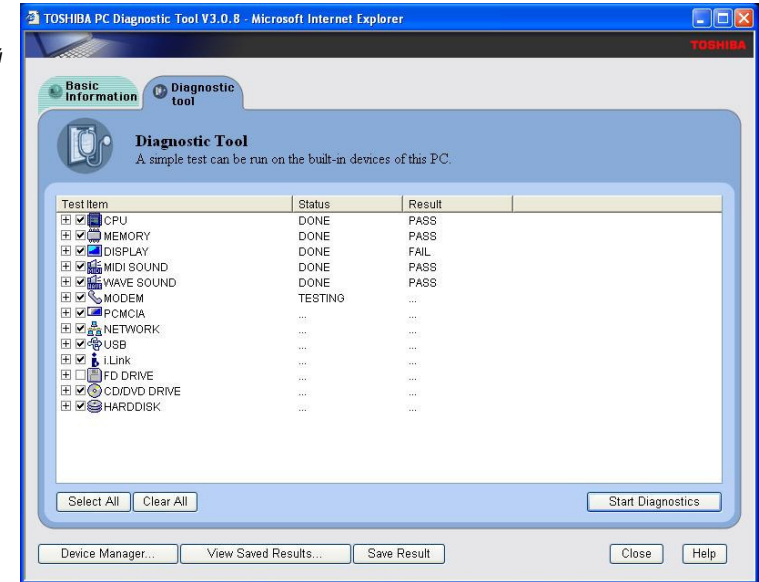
TOSHIBA PC Diagnostic Tool V3.0.8 - Microsoft Internet Explorer

TOSHIBA

Basic Information

Diagnostic tool

Diagnostic Tool
A simple test can be run on the built-in devices of this PC.

| Test Item | Status | Result |
|---|---|---|
| CPU | DONE | PASS |
| MEMORY | DONE | PASS |
| DISPLAY | DONE | FAIL |
| MIDI SOUND | DONE | PASS |
| WAVE SOUND | DONE | PASS |
| MODEM | TESTING | ... |
| PCMCIA | ... | ... |
| NETWORK | ... | ... |
| USB | ... | ... |
| i.Link | ... | ... |
| FD DRIVE | ... | ... |
| CD/DVD DRIVE | ... | ... |
| HARDDISK | ... | ... |

Select All | Clear All | Start Diagnostics

Device Manager... | View Saved Results... | Save Result | Close | Help